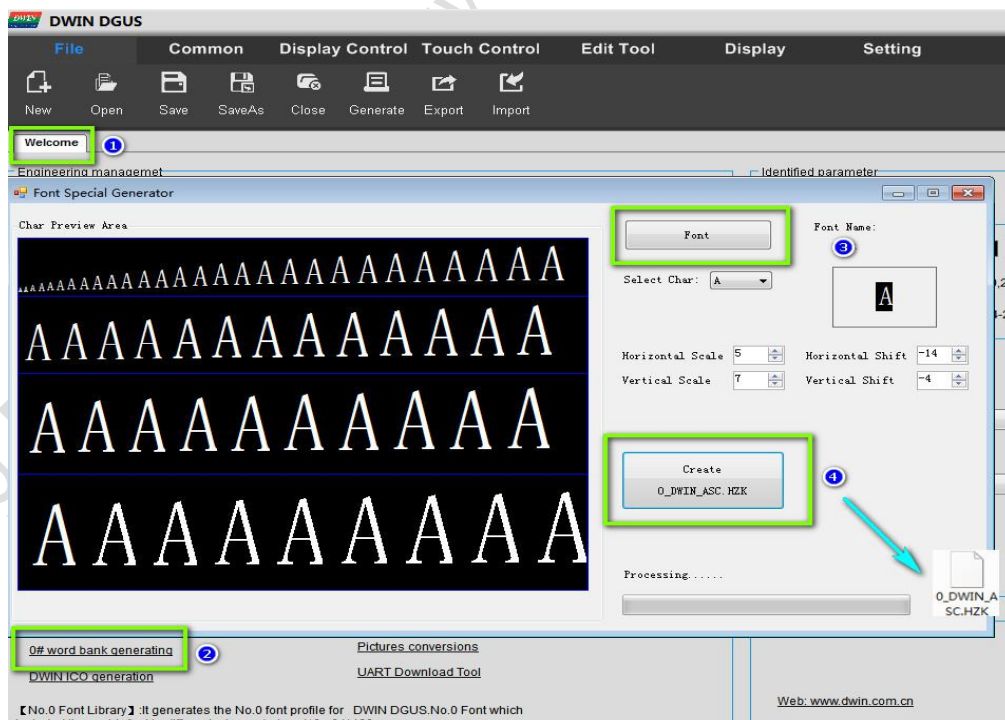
DWIN DWIN DGUS

File Common Display Control Touch Control Edit Tool Display Setting

New Open Save SaveAs Close Generate Export Import

Welcome 1

Engineering managemet

Identified parameter

Font Special Generator

Char Preview Area

AAAAAAAAAAAAAAAAAAAAAAAAAA
AAAAAAAAAAAAA
AAAAAAAAAAA
AAAAAAAAAA

Font

Font Name:

3

Select Char: A

A

Horizontal Scale 5 Horizontal Shift -14
Vertical Scale 7 Vertical Shift -4

Create
0_DWIN_ASC.HZK

4

Processing......

0_DWIN_ASC.HZK

0# word bank generating 2

DWIN ICO generation

Pictures conversions

UART Download Tool

【No.0 Font Library】:It generates the No.0 font profile for DWIN DGUS.No.0 Font which

Web: www.dwin.com.cn